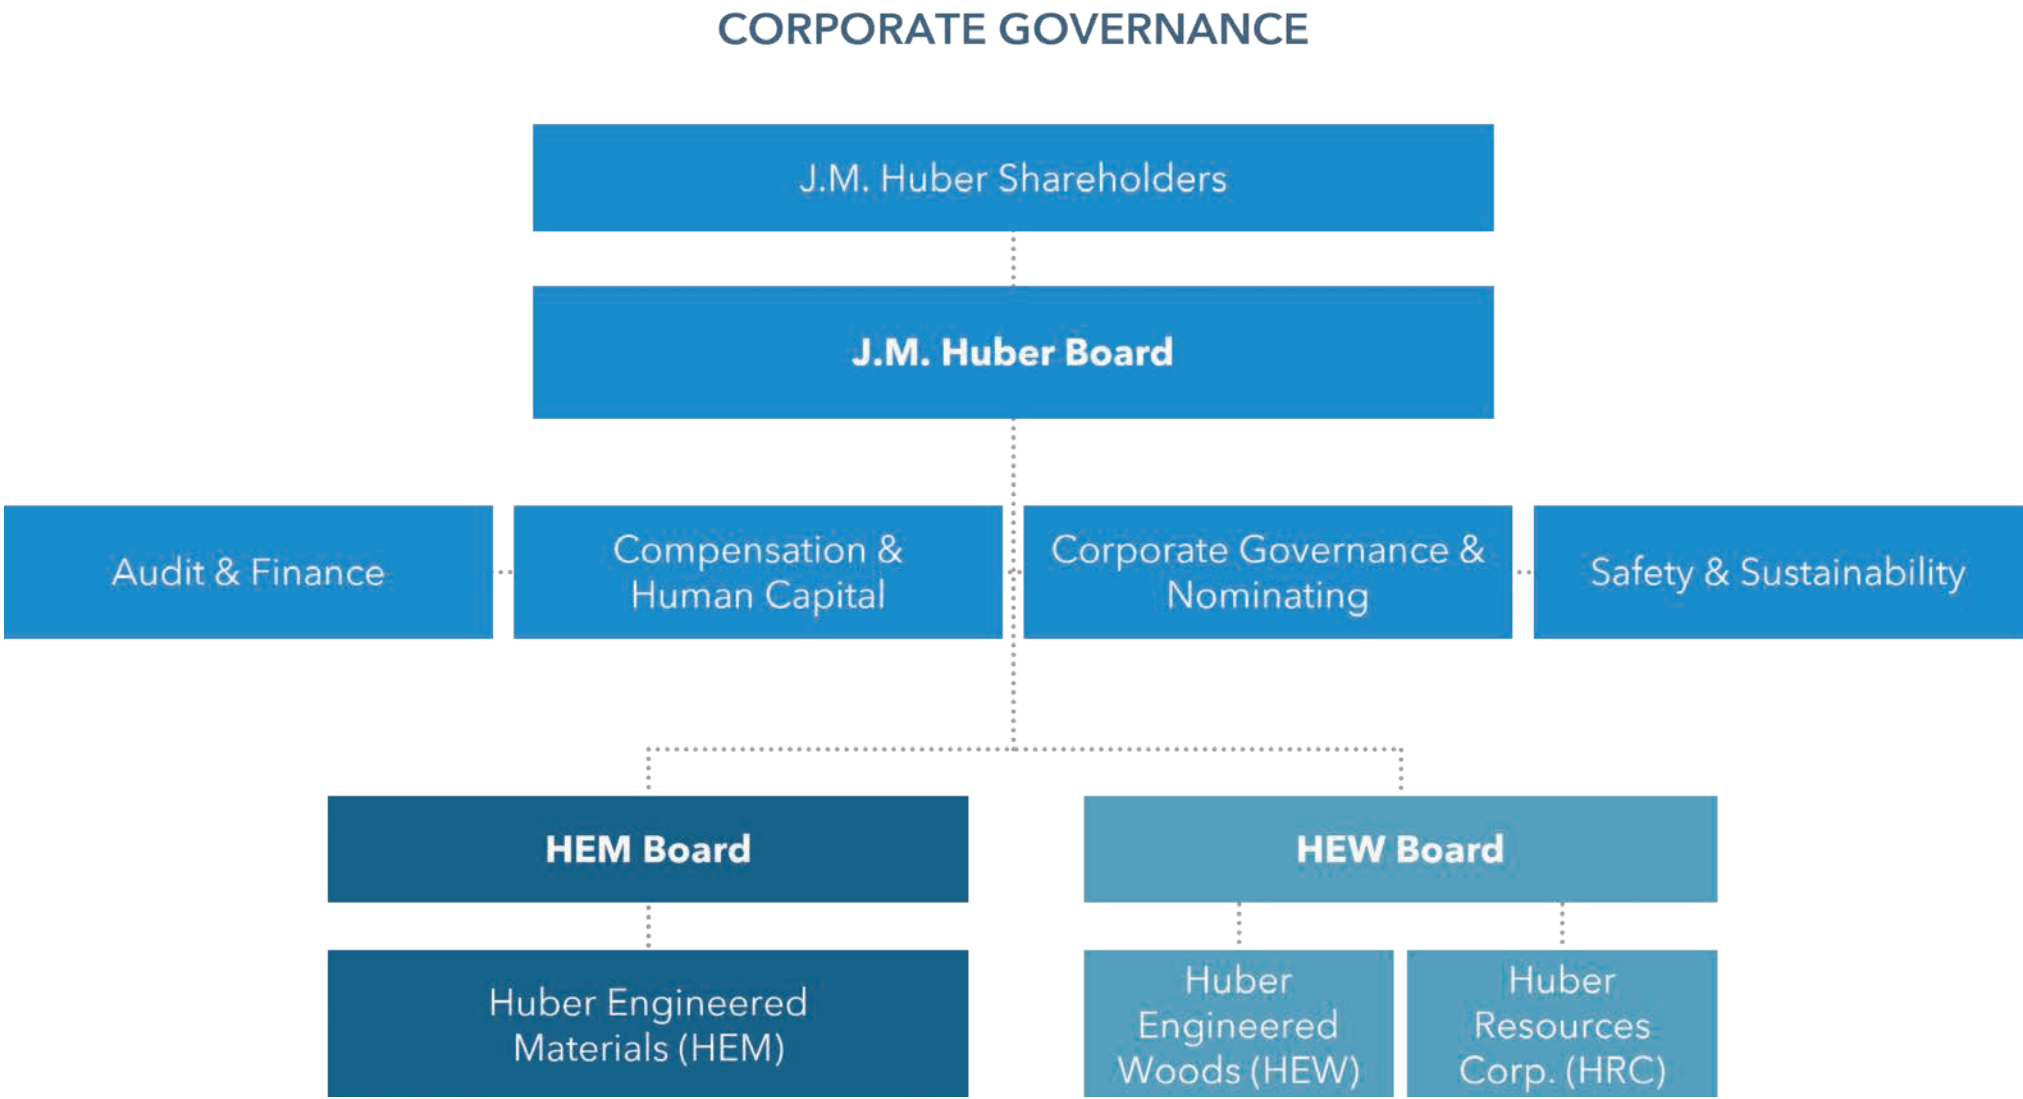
CORPORATE GOVERNANCE

J.M. Huber Shareholders

J.M. Huber Board

Audit & Finance

Compensation & Human Capital

Corporate Governance & Nominating

Safety & Sustainability

HEM Board

HEW Board

Huber Engineered Materials (HEM)

Huber Engineered Woods (HEW)

Huber Resources Corp. (HRC)